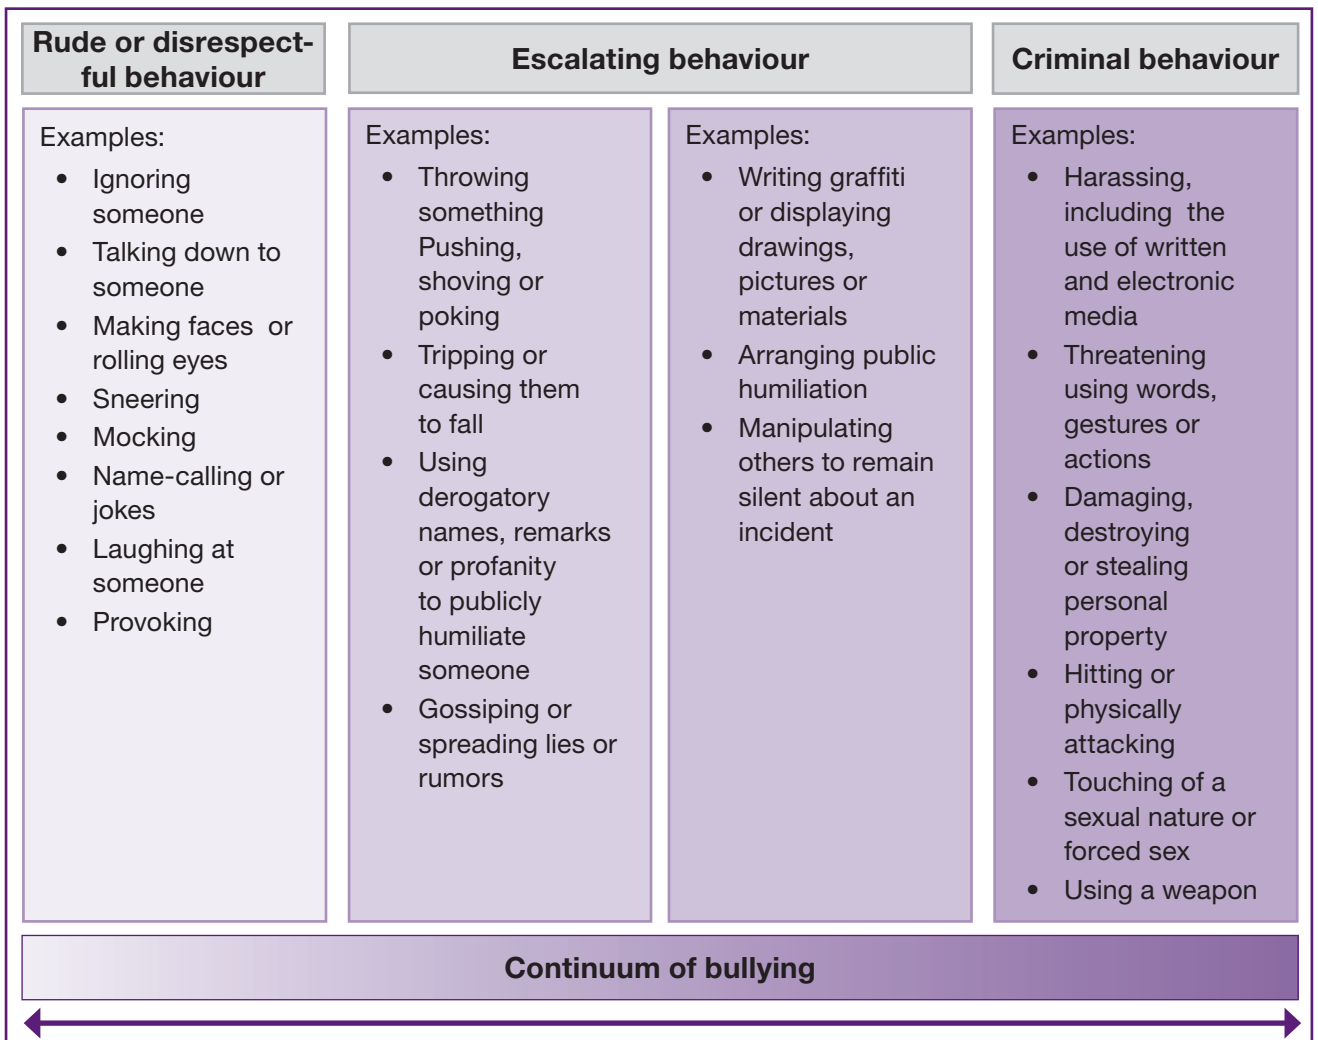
Rude or disrespectful behaviour

Examples:
- Ignoring someone
- Talking down to someone
- Making faces or rolling eyes
- Sneering
- Mocking
- Name-calling or jokes
- Laughing at someone
- Provoking

Escalating behaviour

Examples:
- Throwing something Pushing, shoving or poking
- Tripping or causing them to fall
- Using derogatory names, remarks or profanity to publicly humiliate someone
- Gossiping or spreading lies or rumors

Examples:
- Writing graffiti or displaying drawings, pictures or materials
- Arranging public humiliation
- Manipulating others to remain silent about an incident

Criminal behaviour

Examples:
- Harassing, including the use of written and electronic media
- Threatening using words, gestures or actions
- Damaging, destroying or stealing personal property
- Hitting or physically attacking
- Touching of a sexual nature or forced sex
- Using a weapon

Continuum of bullying